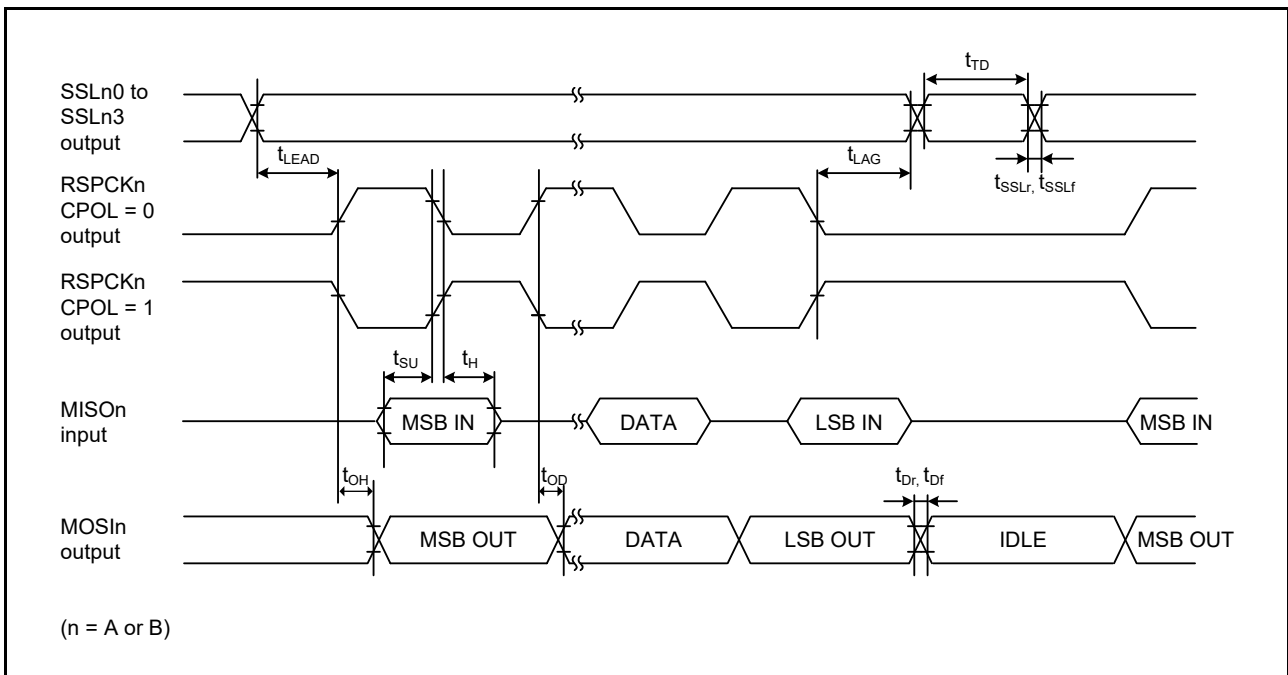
SSLn0 to SSLn3 output

$t_{TD}$

$t_{LEAD}$

$t_{LAG}$

$t_{SSLr}$, $t_{SSLf}$

RSPCKn CPOL = 0 output

RSPCKn CPOL = 1 output

$t_{SU}$

$t_{H}$

MISOn input

MSB IN

DATA

LSB IN

MSB IN

$t_{OH}$

$t_{OD}$

$t_{Dr}$, $t_{Df}$

MOSIn output

MSB OUT

DATA

LSB OUT

IDLE

MSB OUT

(n = A or B)